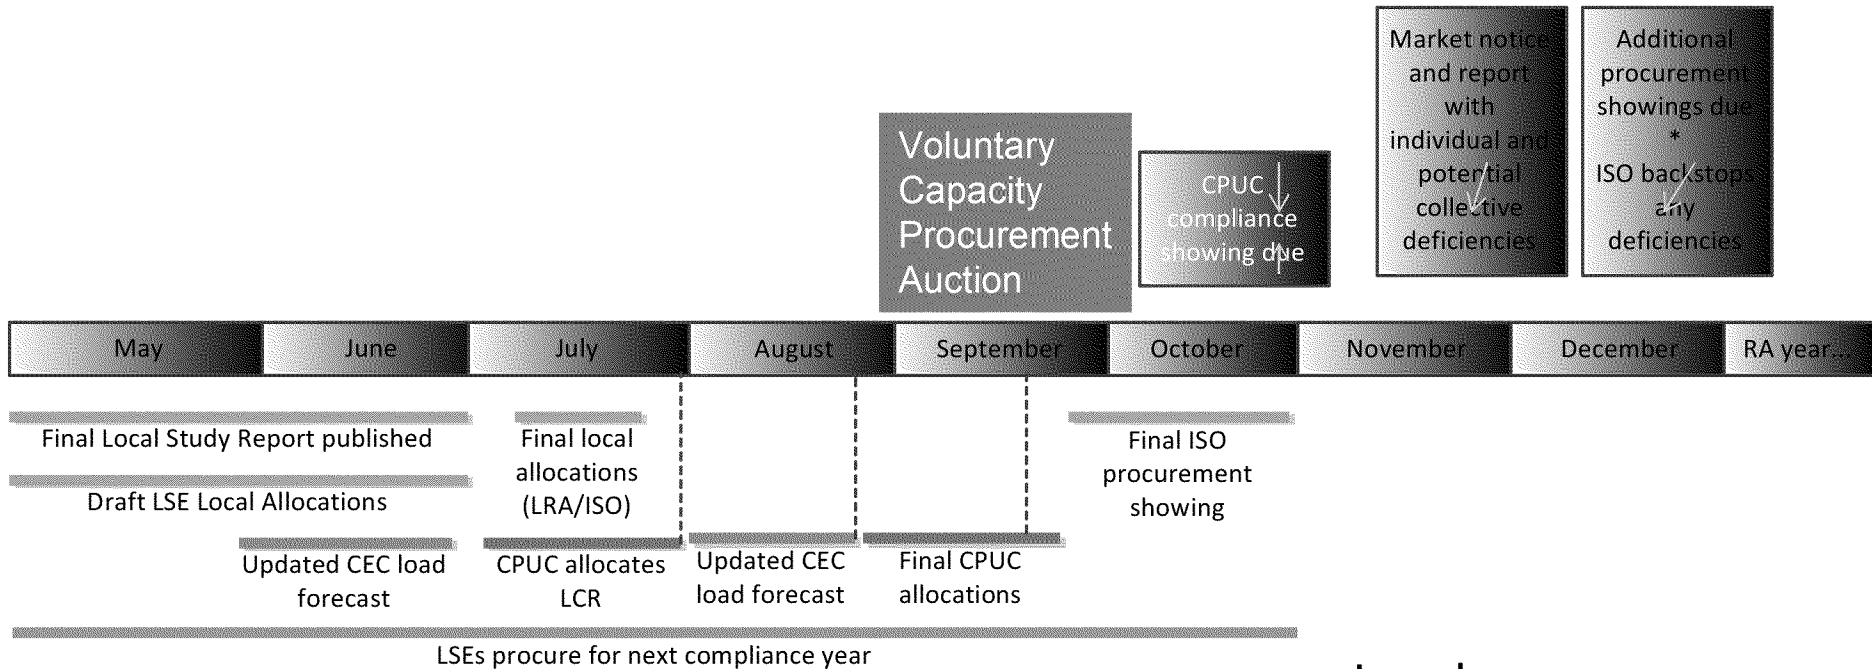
Market notice and report with individual and potential collective deficiencies

Additional procurement showings due
*
ISO backstops any deficiencies

Voluntary Capacity Procurement Auction

CPUC compliance showing due

| May | June | July | August | September | October | November | December | RA year... |
|---|---|---|---|---|---|---|---|---|

Final Local Study Report published

Draft LSE Local Allocations

Updated CEC load forecast

Final local allocations (LRA/ISO)

CPUC allocates LCR

Updated CEC load forecast

Final CPUC allocations

Final ISO procurement showing

LSEs procure for next compliance year